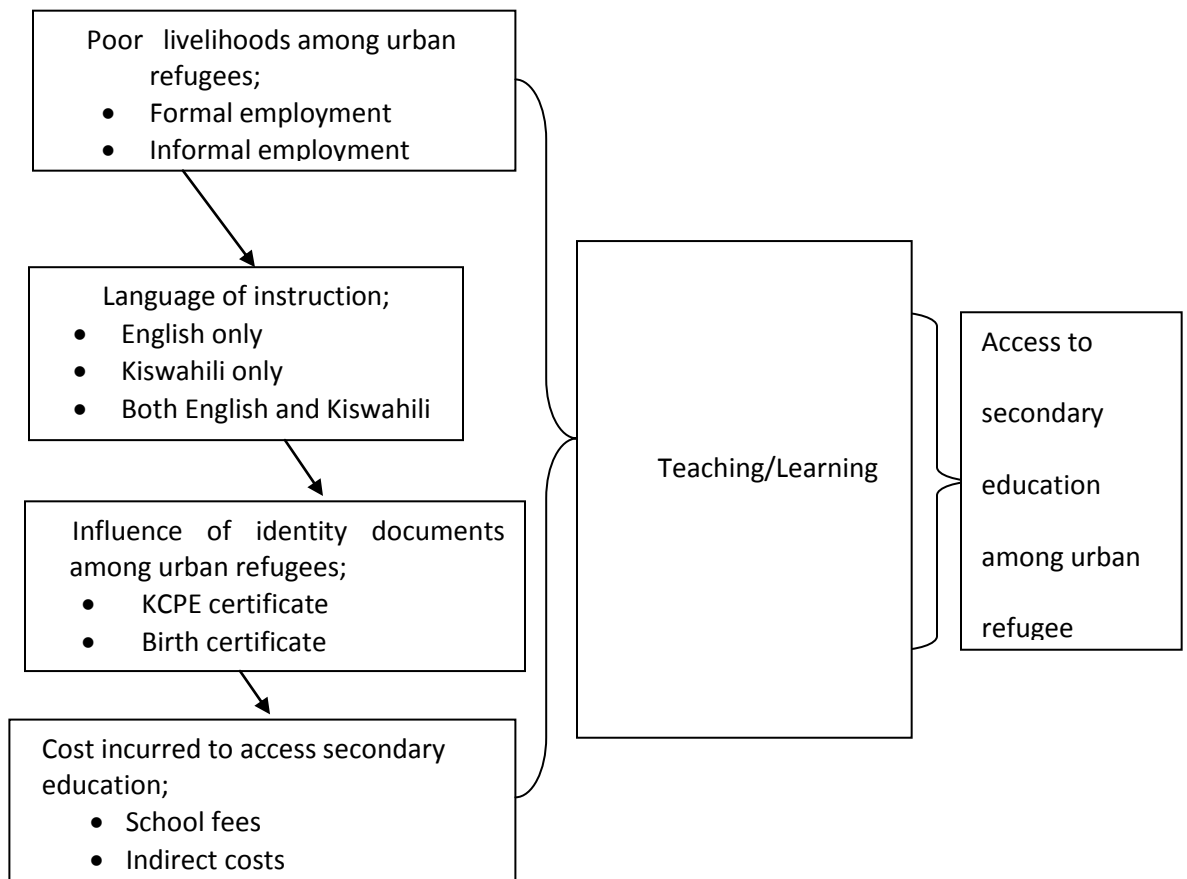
Poor livelihoods among urban refugees;
- Formal employment
- Informal employment

Language of instruction;
- English only
- Kiswahili only
- Both English and Kiswahili

Influence of identity documents among urban refugees;
- KCPE certificate
- Birth certificate

Cost incurred to access secondary education;
- School fees
- Indirect costs

Teaching/Learning

Access to secondary education among urban refugee